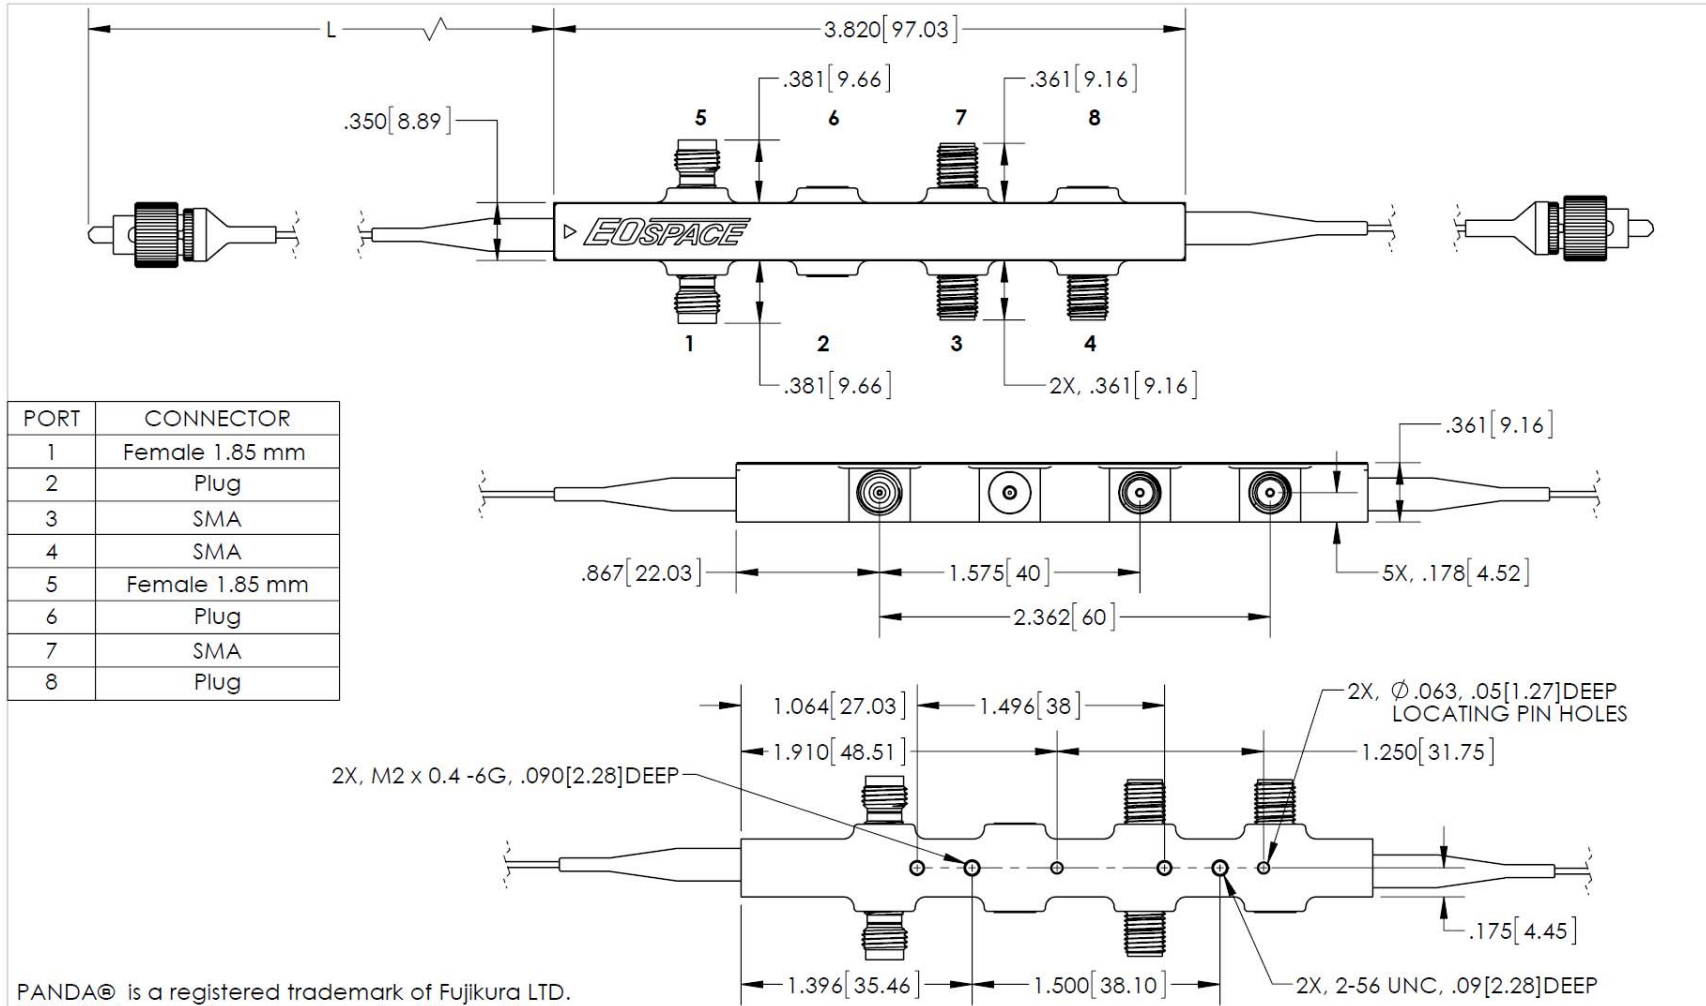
L
3.820[97.03]
.381[9.66]
.361[9.16]
.350[8.89]
5
6
7
8
EOSPACE
1
2
3
4
.381[9.66]
2X, .361[9.16]

| PORT | CONNECTOR |
|---|---|
| 1 | Female 1.85 mm |
| 2 | Plug |
| 3 | SMA |
| 4 | SMA |
| 5 | Female 1.85 mm |
| 6 | Plug |
| 7 | SMA |
| 8 | Plug |

.361[9.16]
.867[22.03]
1.575[40]
5X, .178[4.52]
2.362[60]
1.064[27.03]
1.496[38]
2X, $\varnothing$.063, .05[1.27]DEEP LOCATING PIN HOLES
1.910[48.51]
1.250[31.75]
2X, M2 x 0.4 -6G, .090[2.28]DEEP
.175[4.45]
1.396[35.46]
1.500[38.10]
2X, 2-56 UNC, .09[2.28]DEEP
PANDA® is a registered trademark of Fujikura LTD.